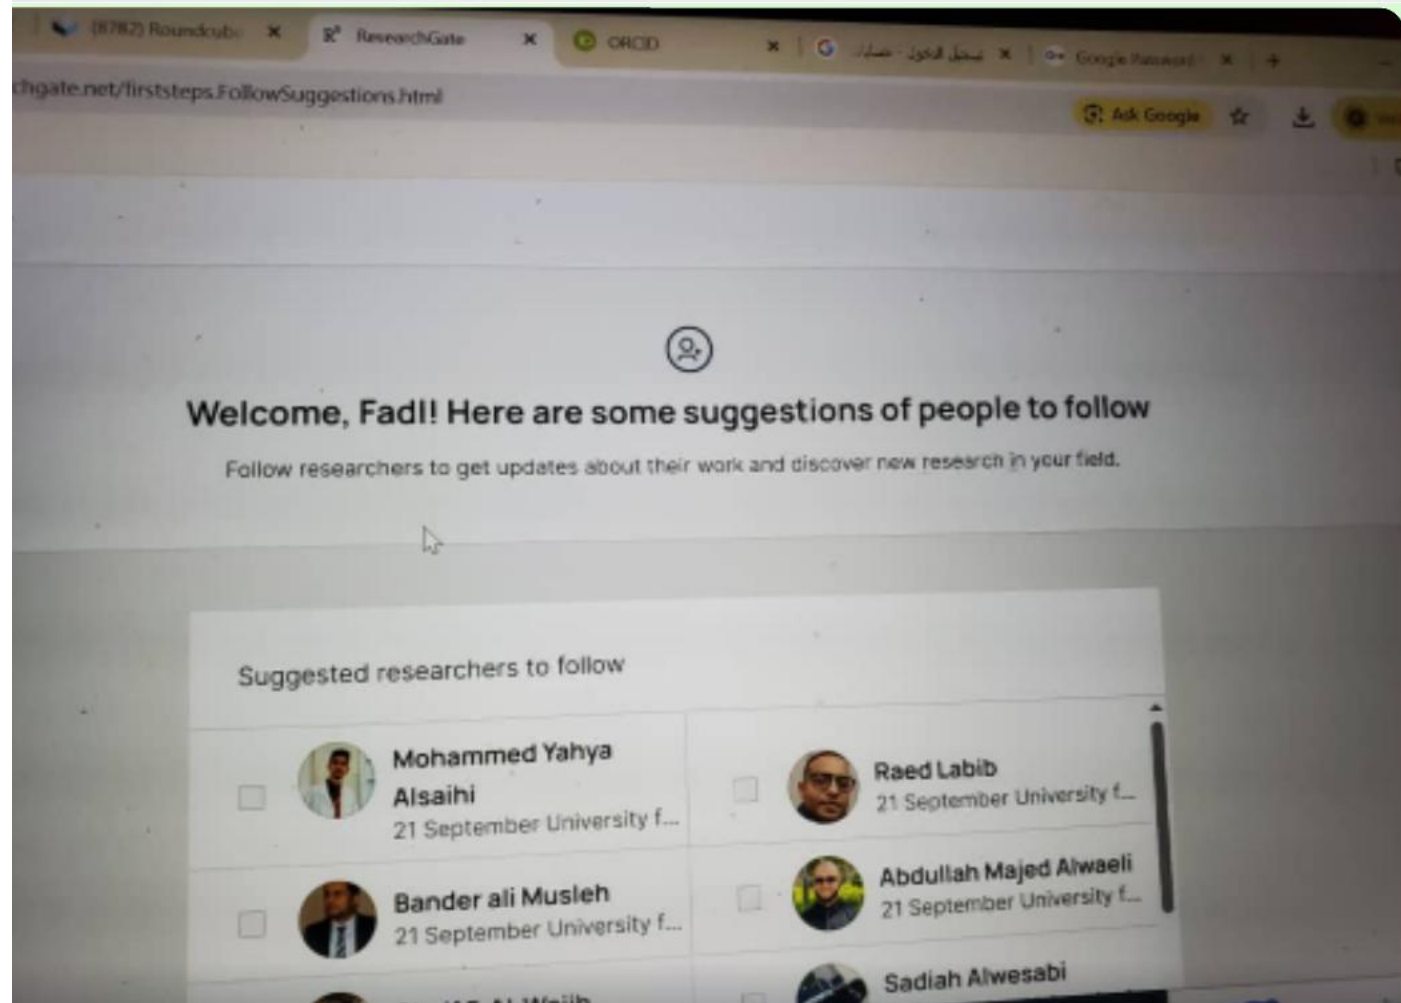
(8782) Roundcube ×
ResearchGate ×
ORCID ×
تسجيل الدخول - حسابات ×
Google Password ×
+

chgate.net/firststeps.FollowSuggestions.html

Ask Google

Welcome, Fadl! Here are some suggestions of people to follow

Follow researchers to get updates about their work and discover new research in your field.

Suggested researchers to follow

Mohammed Yahya Alsaihi
21 September University f...

Raed Labib
21 September University f...

Bander ali Musleh
21 September University f...

Abdullah Majed Alwaeli
21 September University f...

Sadiah Alwesabi

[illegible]